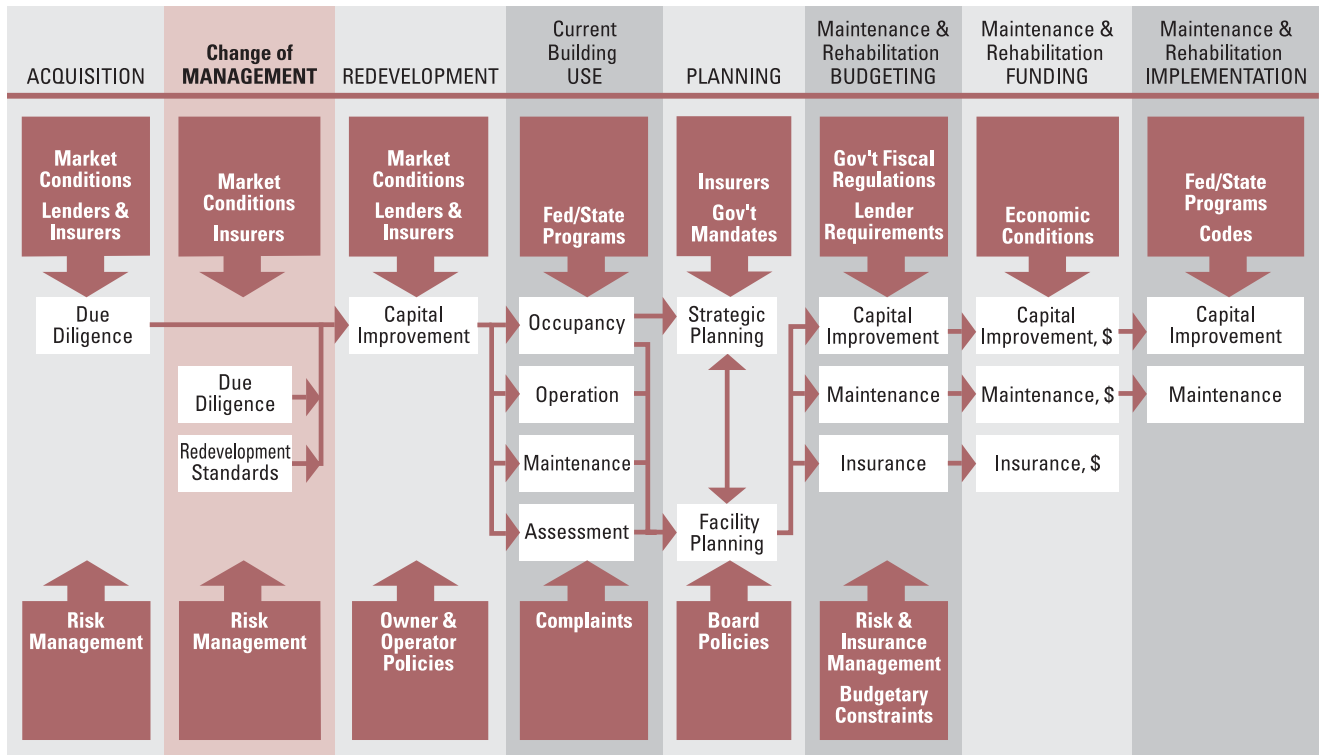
ACQUISITION

Change of MANAGEMENT

REDEVELOPMENT

Current Building USE

PLANNING

Maintenance & Rehabilitation BUDGETING

Maintenance & Rehabilitation FUNDING

Maintenance & Rehabilitation IMPLEMENTATION

Market Conditions
Lenders & Insurers

Market Conditions
Insurers

Market Conditions
Lenders & Insurers

Fed/State Programs

Insurers
Gov't Mandates

Gov't Fiscal Regulations
Lender Requirements

Economic Conditions

Fed/State Programs
Codes

Due Diligence

Due Diligence

Redevelopment Standards

Capital Improvement

Occupancy

Operation

Maintenance

Assessment

Strategic Planning

Facility Planning

Capital Improvement

Maintenance

Insurance

Capital Improvement, $

Maintenance, $

Insurance, $

Capital Improvement

Maintenance

Risk Management

Risk Management

Owner & Operator Policies

Complaints

Board Policies

Risk & Insurance Management
Budgetary Constraints